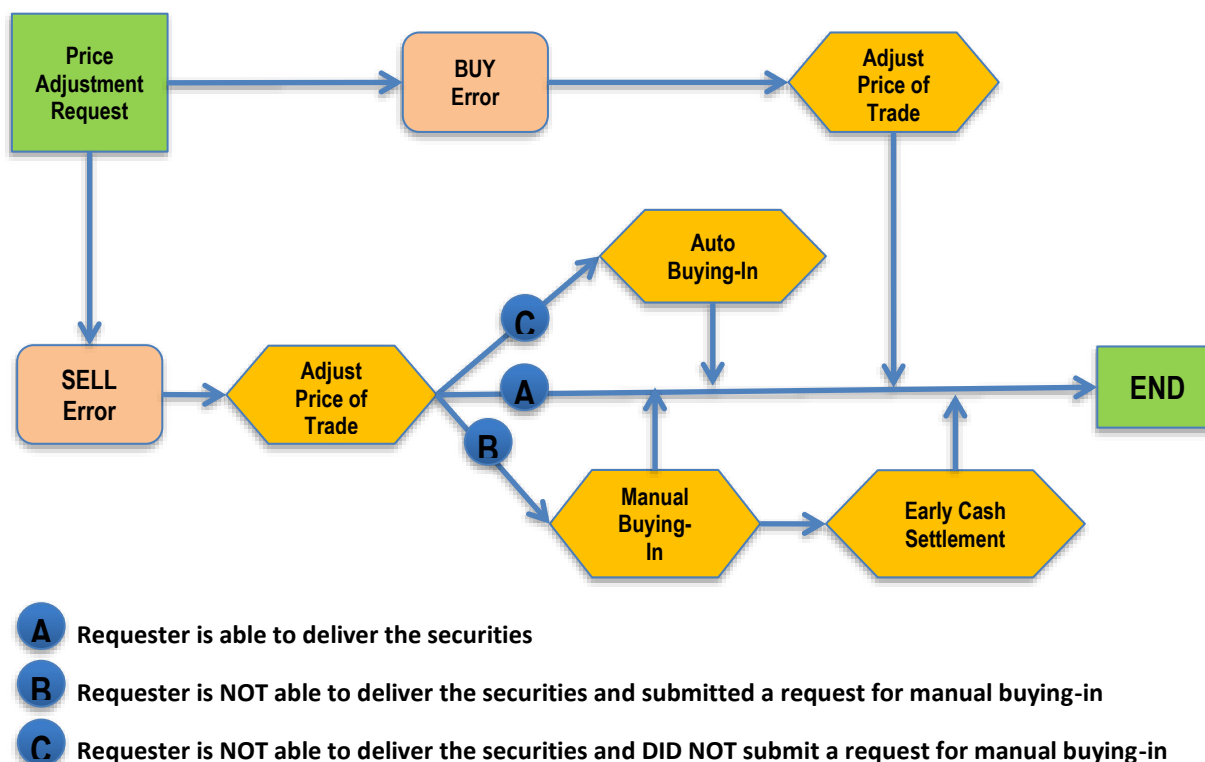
Price Adjustment Request

BUY Error

Adjust Price of Trade

Auto Buying-In

C

SELL Error

Adjust Price of Trade

A

END

B

Manual Buying-In

Early Cash Settlement

A Requester is able to deliver the securities

B Requester is NOT able to deliver the securities and submitted a request for manual buying-in

C Requester is NOT able to deliver the securities and DID NOT submit a request for manual buying-in